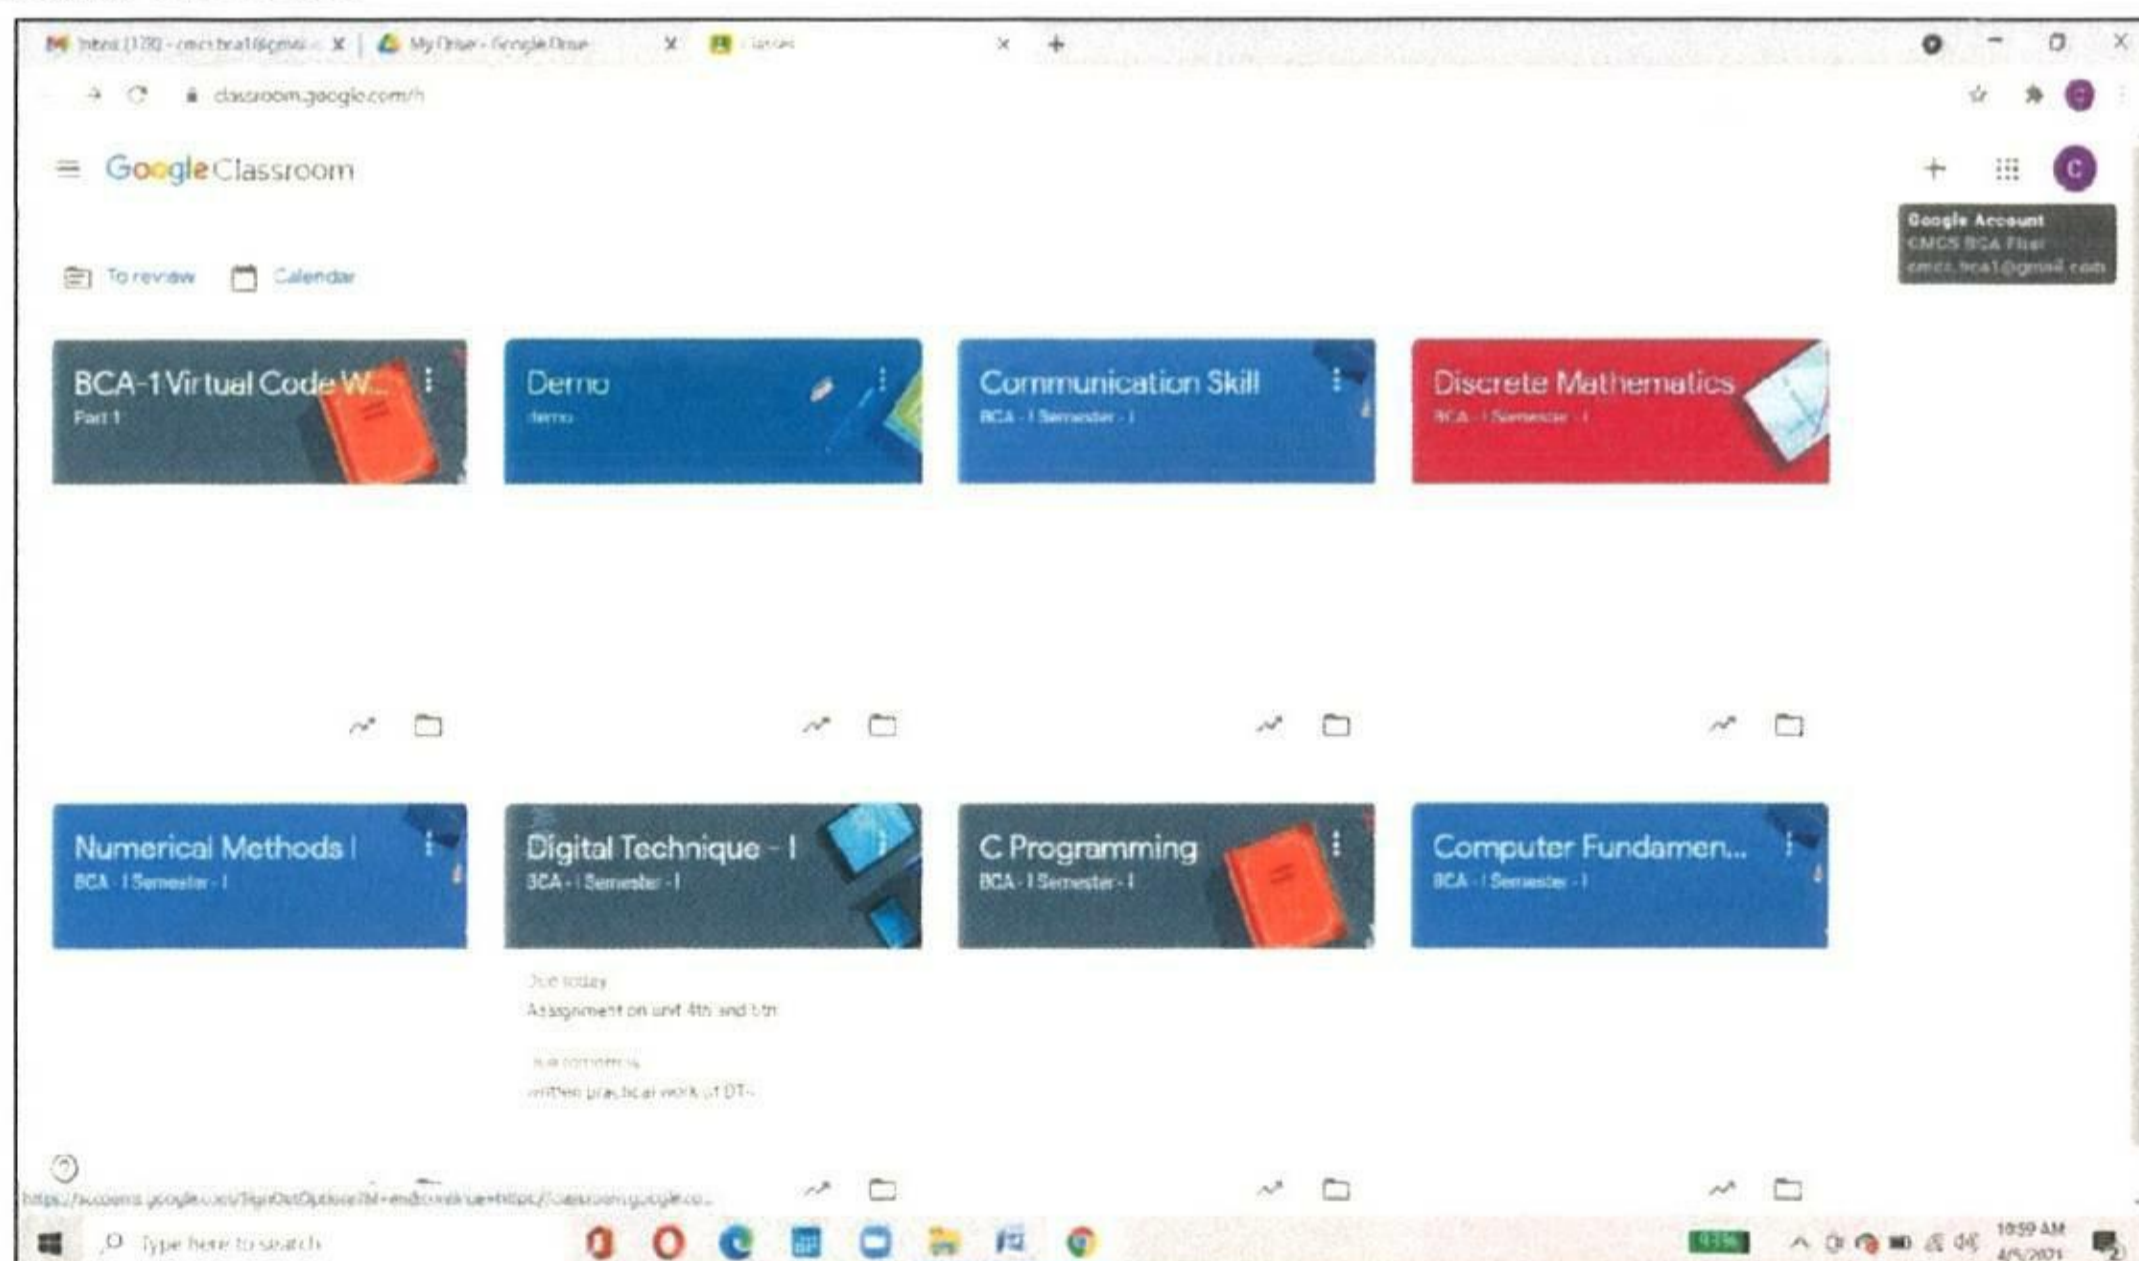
Inbox (178) - cmcs.bca1@gmail... X
My Drive - Google Drive X
Classes X
classroom.google.com/h

Google Classroom

Google Account
CMCS BCA First
cmcs.bca1@gmail.com

To review
Calendar

BCA-1 Virtual Code W...
Part 1

Demo
demo

Communication Skill
BCA - I Semester - I

Discrete Mathematics
BCA - I Semester - I

Numerical Methods I
BCA - I Semester - I

Digital Technique - I
BCA - I Semester - I

Due today
Assignment on unit 4th and 5th

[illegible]
written practical work of DT-

C Programming
BCA - I Semester - I

Computer Fundamen...
BCA - I Semester - I

https://accounts.google.com/SignOutOptions?hl=en&continue=https://classroom.google.co...

Type here to search
10:59 AM
4/5/2021